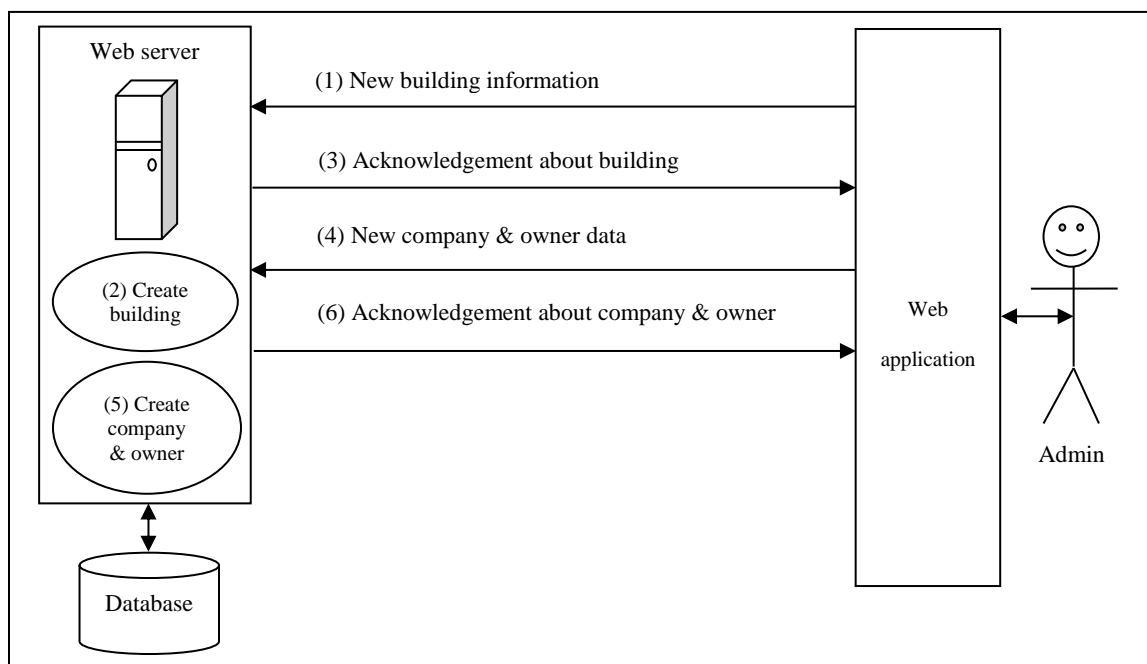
Web server

(1) New building information

(3) Acknowledgement about building

(4) New company & owner data

(2) Create building

(6) Acknowledgement about company & owner

Web application

(5) Create company & owner

Admin

Database